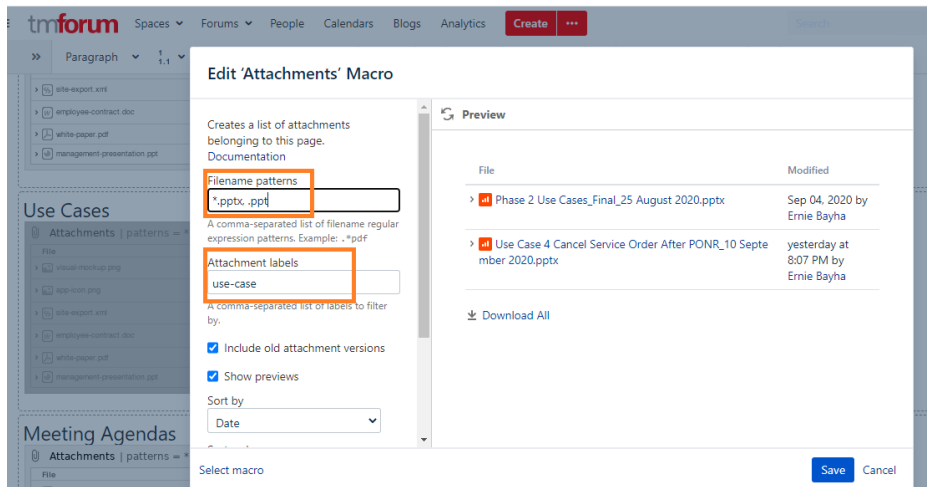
tmforum Spaces Forums People Calendars Blogs Analytics Create •••

Search

» Paragraph

site-export.xml
employee-contract.doc
white-paper.pdf
management-presentation.ppt

Use Cases

Attachments | patterns = *

File
visual-mockup.png
app-icon.png
site-export.xml
employee-contract.doc
white-paper.pdf
management-presentation.ppt

Meeting Agendas

Attachments | patterns = *

File

Edit 'Attachments' Macro

Creates a list of attachments belonging to this page.
Documentation

Filename patterns
*.pptx, .ppt
A comma-separated list of filename regular expression patterns. Example: .*pdf

Attachment labels
use-case
A comma-separated list of labels to filter by.

Include old attachment versions

Show previews

Sort by
Date

Preview

| File | Modified |
|---|---|
| Phase 2 Use Cases_Final_25 August 2020.pptx | Sep 04, 2020 by Ernie Bayha |
| Use Case 4 Cancel Service Order After PONR_10 September 2020.pptx | yesterday at 8:07 PM by Ernie Bayha |

Download All

Select macro

Save Cancel